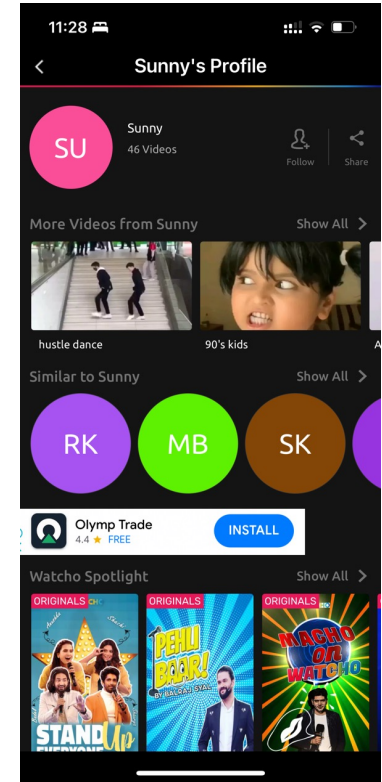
11:28

Sunny's Profile

SU

Sunny

46 Videos

Follow

Share

More Videos from Sunny

Show All

hustle dance

90's kids

A

Similar to Sunny

Show All

RK

MB

SK

Olymp Trade

4.4 ★ FREE

INSTALL

Watcho Spotlight

Show All

ORIGINALS

STAND UP EVERYONE

ORIGINALS

PEHLI BAAR! BY BALRAJ SYAL

ORIGINALS

MACHO OR WATCHO